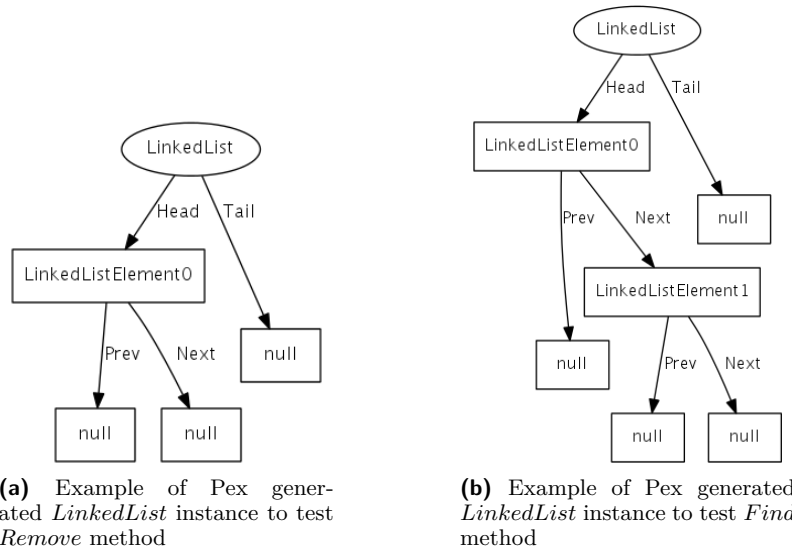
LinkedList

Head

Tail

LinkedListElement0

Prev

Next

null

null

null

(a) Example of Pex generated *LinkedList* instance to test *Remove* method

LinkedList

Head

Tail

LinkedListElement0

Prev

Next

null

LinkedListElement1

null

Prev

Next

null

null

(b) Example of Pex generated *LinkedList* instance to test *Find* method